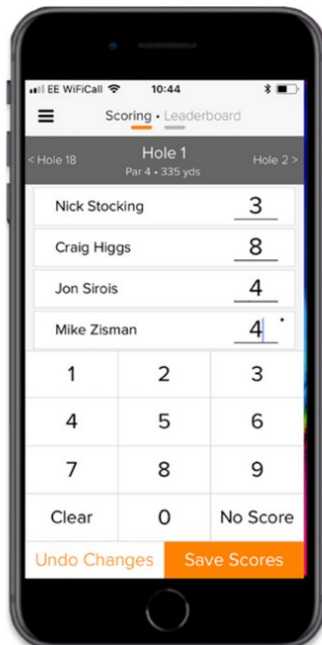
EE WiFiCall 10:44

Scoring • Leaderboard

< Hole 18 Hole 1 Par 4 • 335 yds Hole 2 >

| | |
|---|---|
| Nick Stocking | 3 |
| Craig Higgs | 8 |
| Jon Sirois | 4 |
| Mike Zisman | 4 |

| | | |
|---|---|---|
| 1 | 2 | 3 |
| 4 | 5 | 6 |
| 7 | 8 | 9 |
| Clear | 0 | No Score |

Undo Changes Save Scores